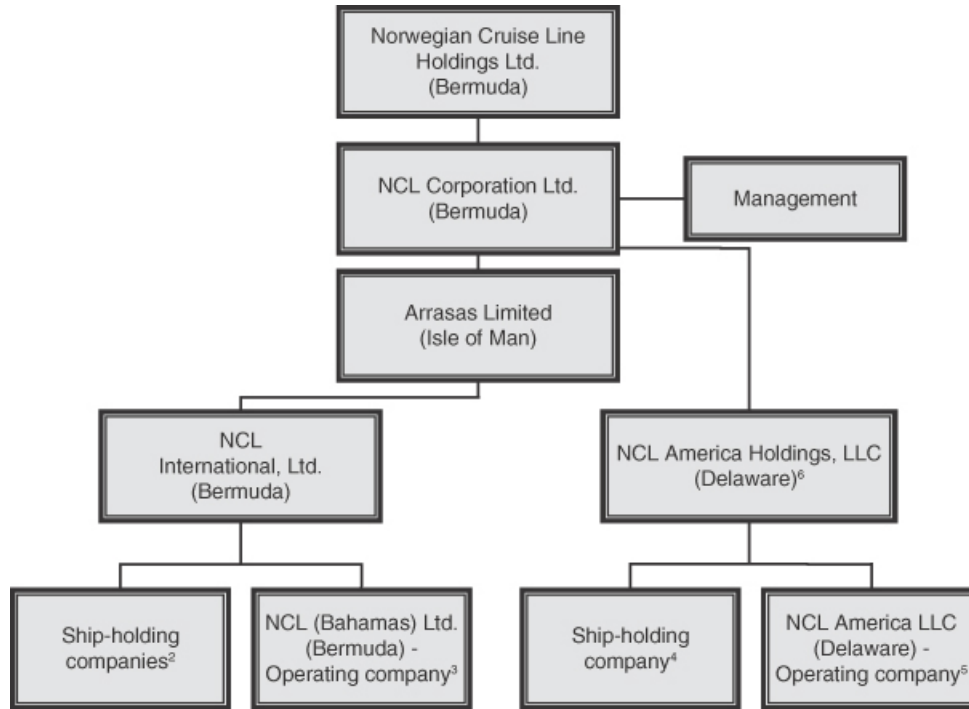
Norwegian Cruise Line Holdings Ltd. (Bermuda)

NCL Corporation Ltd. (Bermuda)

Management

Arrasas Limited (Isle of Man)

NCL International, Ltd. (Bermuda)

NCL America Holdings, LLC (Delaware)$^6$

Ship-holding companies$^2$

NCL (Bahamas) Ltd. (Bermuda) - Operating company$^3$

Ship-holding company$^4$

NCL America LLC (Delaware) - Operating company$^5$